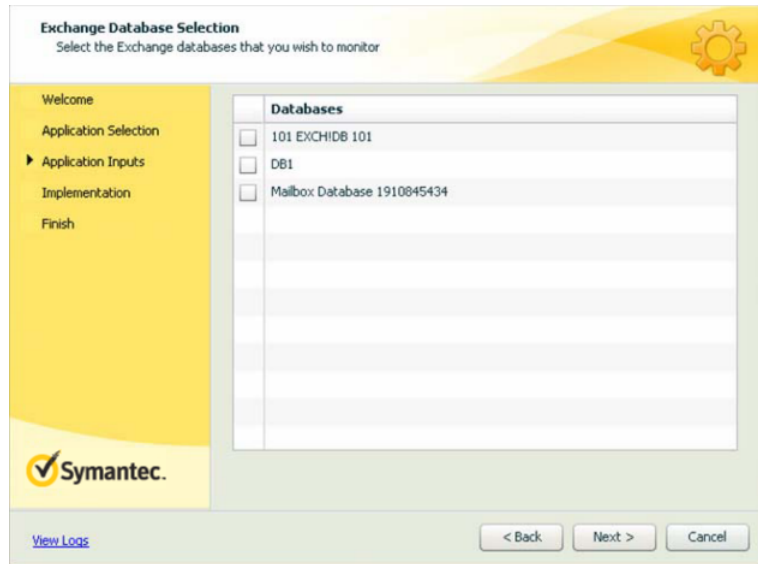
Exchange Database Selection
Select the Exchange databases that you wish to monitor

Welcome
Application Selection
Application Inputs
Implementation
Finish

| | Databases |
|---|---|
| | 101 EXCH!DB 101 |
| | DB1 |
| | Mailbox Database 1910845434 |

Symantec.

View Logs

< Back
Next >
Cancel